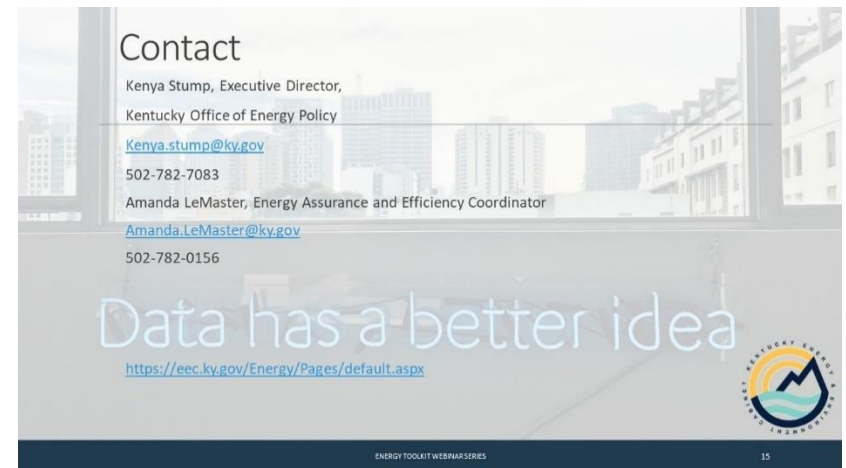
Contact

Kenya Stump, Executive Director,

Kentucky Office of Energy Policy

Kenya.stump@ky.gov

502-782-7083

Amanda LeMaster, Energy Assurance and Efficiency Coordinator

Amanda.LeMaster@ky.gov

502-782-0156

Data has a better idea

https://eec.ky.gov/Energy/Pages/default.aspx

KENTUCKY ENERGY & ENVIRONMENT

ENERGY TOOLKIT WEBINAR SERIES

15